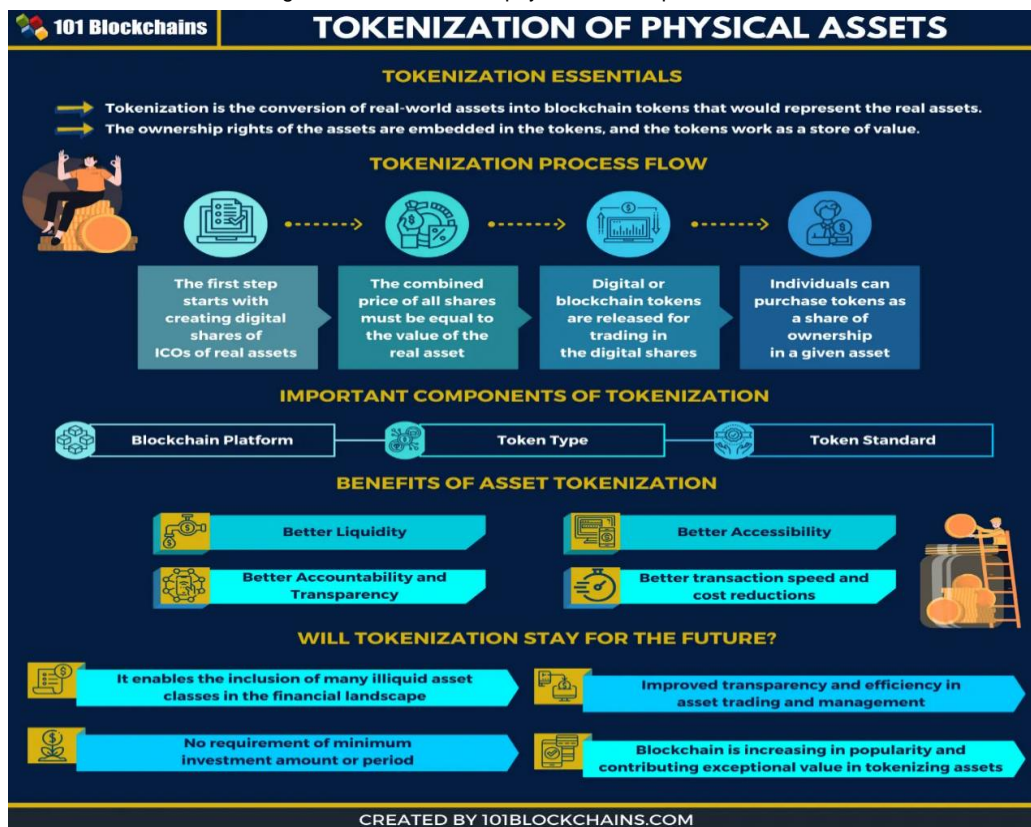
101 Blockchains

TOKENIZATION OF PHYSICAL ASSETS

TOKENIZATION ESSENTIALS

Tokenization is the conversion of real-world assets into blockchain tokens that would represent the real assets.

The ownership rights of the assets are embedded in the tokens, and the tokens work as a store of value.

TOKENIZATION PROCESS FLOW

The first step starts with creating digital shares of ICOs of real assets

The combined price of all shares must be equal to the value of the real asset

Digital or blockchain tokens are released for trading in the digital shares

Individuals can purchase tokens as a share of ownership in a given asset

IMPORTANT COMPONENTS OF TOKENIZATION

Blockchain Platform

Token Type

Token Standard

BENEFITS OF ASSET TOKENIZATION

Better Liquidity

Better Accessibility

Better Accountability and Transparency

Better transaction speed and cost reductions

WILL TOKENIZATION STAY FOR THE FUTURE?

It enables the inclusion of many illiquid asset classes in the financial landscape

Improved transparency and efficiency in asset trading and management

No requirement of minimum investment amount or period

Blockchain is increasing in popularity and contributing exceptional value in tokenizing assets

CREATED BY 101BLOCKCHAINS.COM